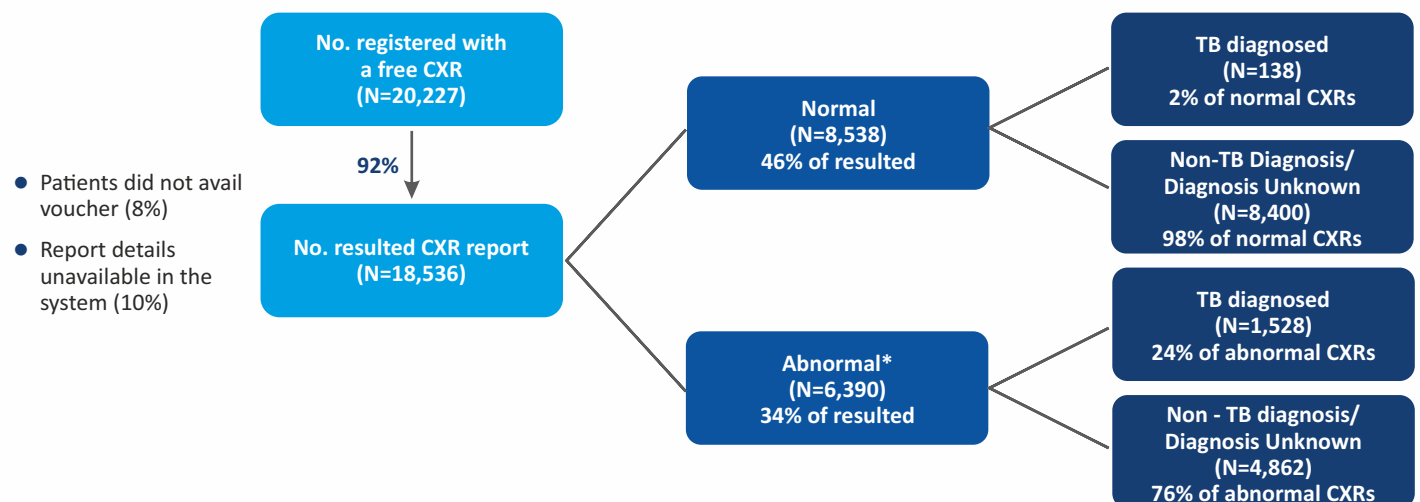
No. registered with a free CXR (N=20,227)

92%

• Patients did not avail voucher (8%)
• Report details unavailable in the system (10%)

No. resulted CXR report (N=18,536)

Normal (N=8,538) 46% of resulted

Abnormal* (N=6,390) 34% of resulted

TB diagnosed (N=138) 2% of normal CXRs

Non-TB Diagnosis/ Diagnosis Unknown (N=8,400) 98% of normal CXRs

TB diagnosed (N=1,528) 24% of abnormal CXRs

Non - TB diagnosis/ Diagnosis Unknown (N=4,862) 76% of abnormal CXRs